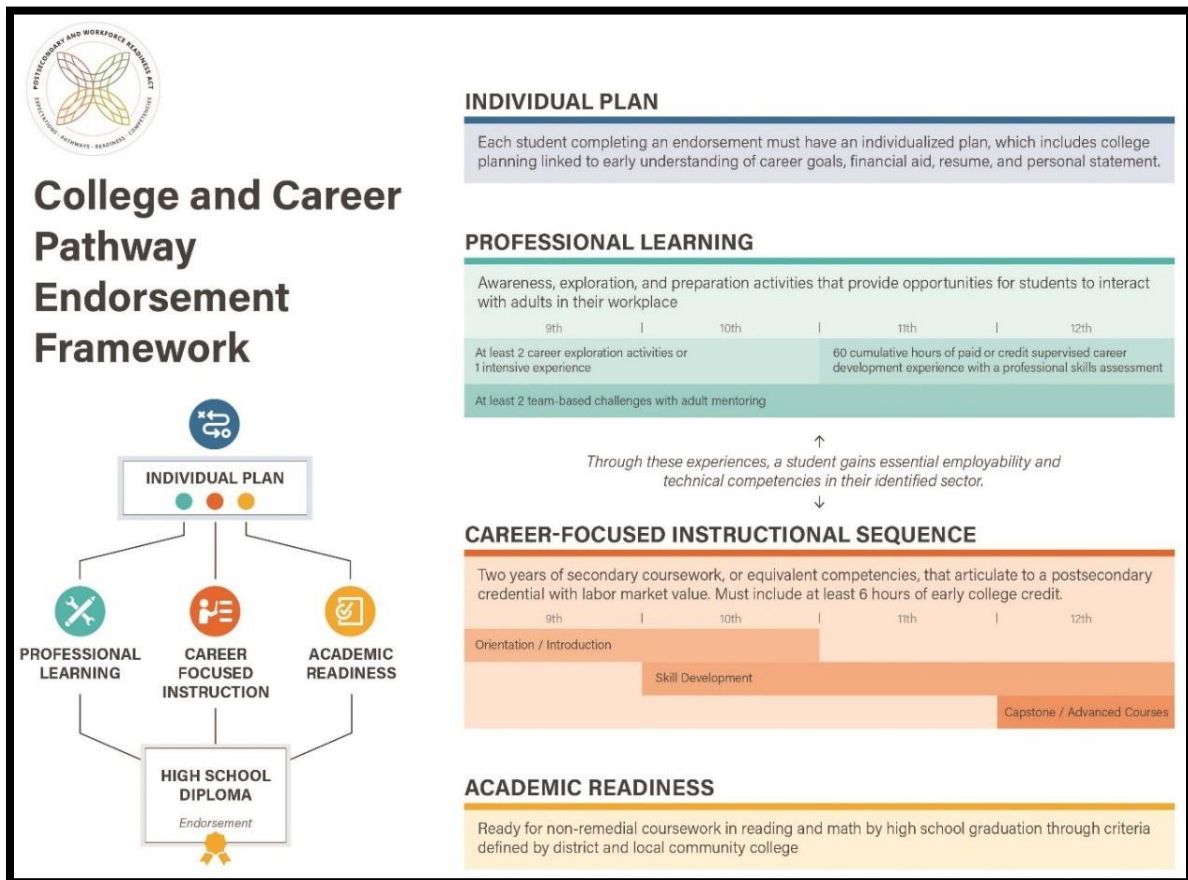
POSTSECONDARY AND WORKFORCE READINESS ACT
EXPECTATIONS · PATHWAYS · READINESS · COMPETENCIES

College and Career Pathway Endorsement Framework

INDIVIDUAL PLAN

PROFESSIONAL LEARNING

CAREER FOCUSED INSTRUCTION

ACADEMIC READINESS

HIGH SCHOOL DIPLOMA
Endorsement

INDIVIDUAL PLAN

Each student completing an endorsement must have an individualized plan, which includes college planning linked to early understanding of career goals, financial aid, resume, and personal statement.

PROFESSIONAL LEARNING

Awareness, exploration, and preparation activities that provide opportunities for students to interact with adults in their workplace

9th | 10th | 11th | 12th

At least 2 career exploration activities or 1 intensive experience

60 cumulative hours of paid or credit supervised career development experience with a professional skills assessment

At least 2 team-based challenges with adult mentoring

↑
Through these experiences, a student gains essential employability and technical competencies in their identified sector.
↓

CAREER-FOCUSED INSTRUCTIONAL SEQUENCE

Two years of secondary coursework, or equivalent competencies, that articulate to a postsecondary credential with labor market value. Must include at least 6 hours of early college credit.

9th | 10th | 11th | 12th

Orientation / Introduction

Skill Development

Capstone / Advanced Courses

ACADEMIC READINESS

Ready for non-remedial coursework in reading and math by high school graduation through criteria defined by district and local community college